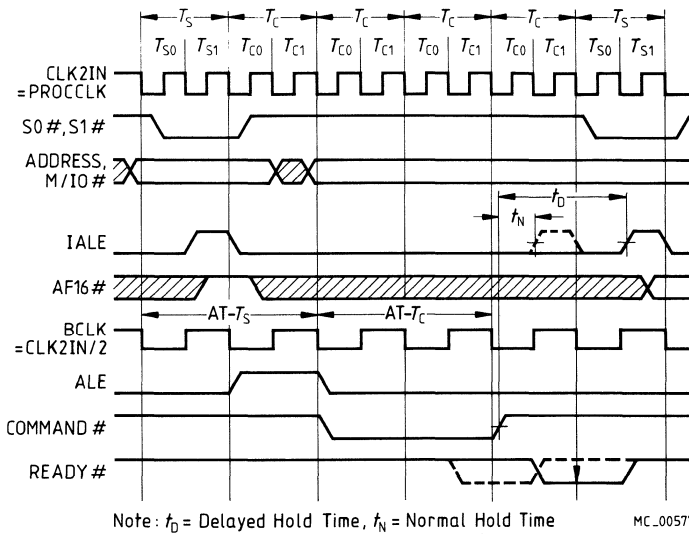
$T_S$ $T_C$ $T_C$ $T_C$ $T_C$ $T_S$

$T_{S0}$ $T_{S1}$ $T_{C0}$ $T_{C1}$ $T_{C0}$ $T_{C1}$ $T_{C0}$ $T_{C1}$ $T_{C0}$ $T_{C1}$ $T_{S0}$ $T_{S1}$

CLK2IN =PROCCLK

S0#, S1#

ADDRESS, M/IO#

$t_D$

$t_N$

IALE

AF16#

AT-$T_S$

AT-$T_C$

BCLK =CLK2IN/2

ALE

COMMAND#

READY#

Note: $t_D$ = Delayed Hold Time, $t_N$ = Normal Hold Time

MC_0057